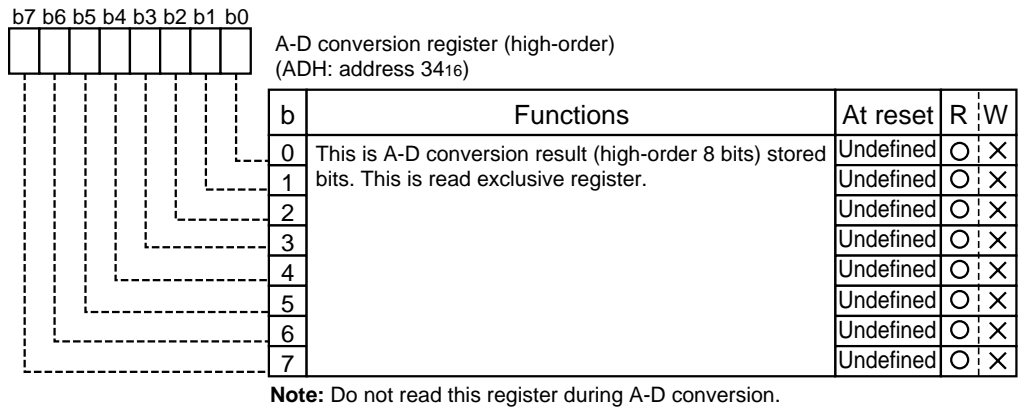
b7 b6 b5 b4 b3 b2 b1 b0

A-D conversion register (high-order)
(ADH: address $34_{16}$)

| b | Functions | At reset | R | W |
|---|---|---|---|---|
| 0 | This is A-D conversion result (high-order 8 bits) stored bits. This is read exclusive register. | Undefined | ○ | × |
| 1 | | Undefined | ○ | × |
| 2 | | Undefined | ○ | × |
| 3 | | Undefined | ○ | × |
| 4 | | Undefined | ○ | × |
| 5 | | Undefined | ○ | × |
| 6 | | Undefined | ○ | × |
| 7 | | Undefined | ○ | × |

Note: Do not read this register during A-D conversion.